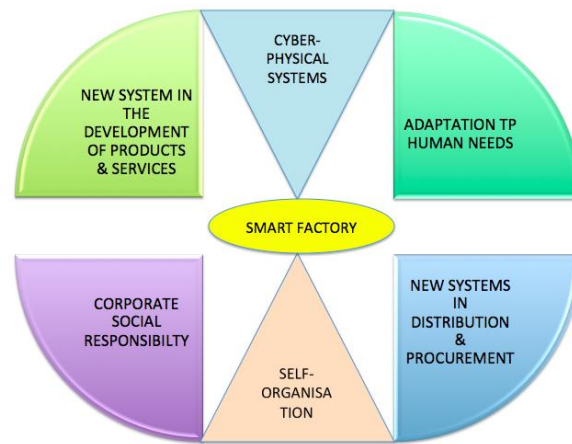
NEW SYSTEM IN THE DEVELOPMENT OF PRODUCTS & SERVICES

CYBER-PHYSICAL SYSTEMS

ADAPTATION TP HUMAN NEEDS

SMART FACTORY

CORPORATE SOCIAL RESPONSIBILTY

SELF-ORGANISATION

NEW SYSTEMS IN DISTRIBUTION & PROCUREMENT